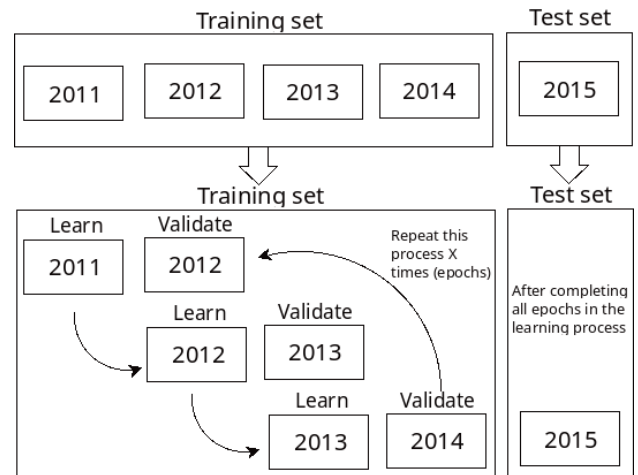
Training set

2011

2012

2013

2014

Test set

2015

Training set

Learn

2011

Validate

2012

Repeat this process X times (epochs)

Learn

2012

Validate

2013

Learn

2013

Validate

2014

Test set

After completing all epochs in the learning process

2015